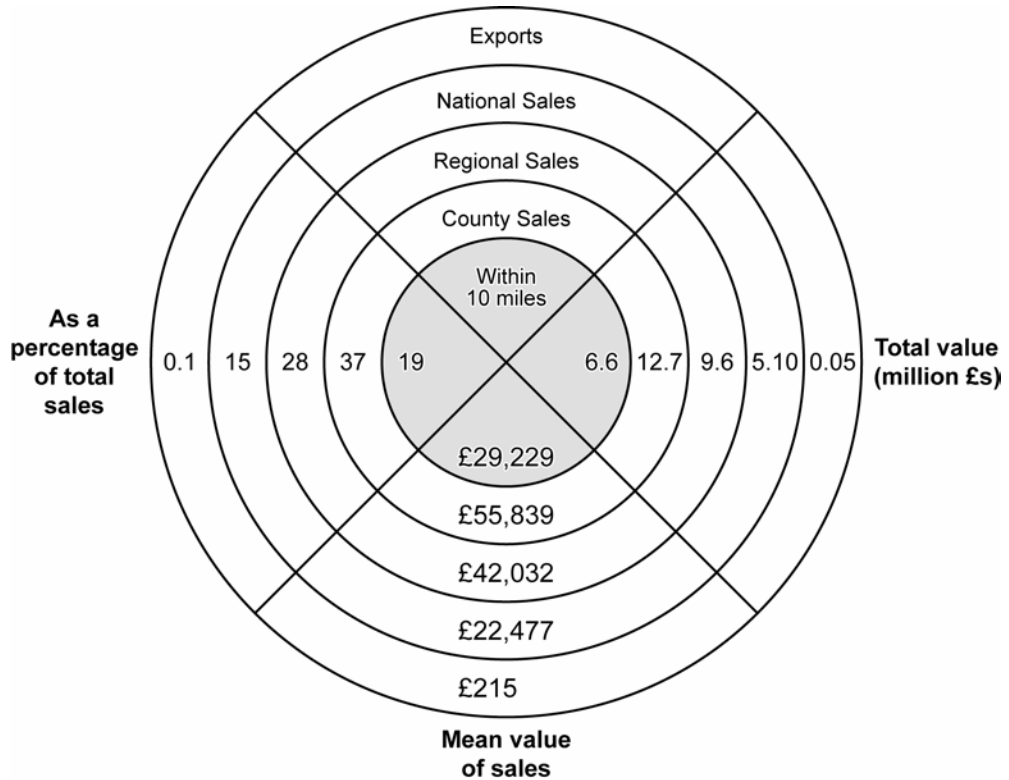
Exports

National Sales

Regional Sales

County Sales

Within 10 miles

As a percentage of total sales

0.1 15 28 37 19

6.6 12.7 9.6 5.10 0.05

Total value (million £s)

£29,229

£55,839

£42,032

£22,477

£215

Mean value of sales